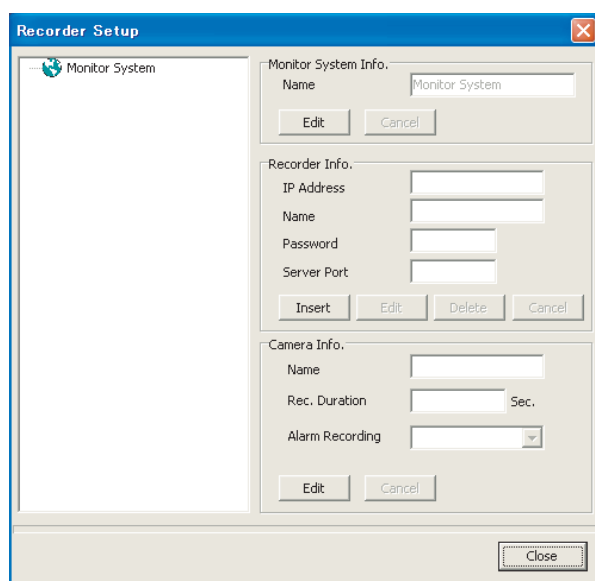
Recorder Setup

Monitor System

Monitor System Info.

Name

Monitor System

Edit

Cancel

Recorder Info.

IP Address

Name

Password

Server Port

Insert

Edit

Delete

Cancel

Camera Info.

Name

Rec. Duration

Sec.

Alarm Recording

Edit

Cancel

Close